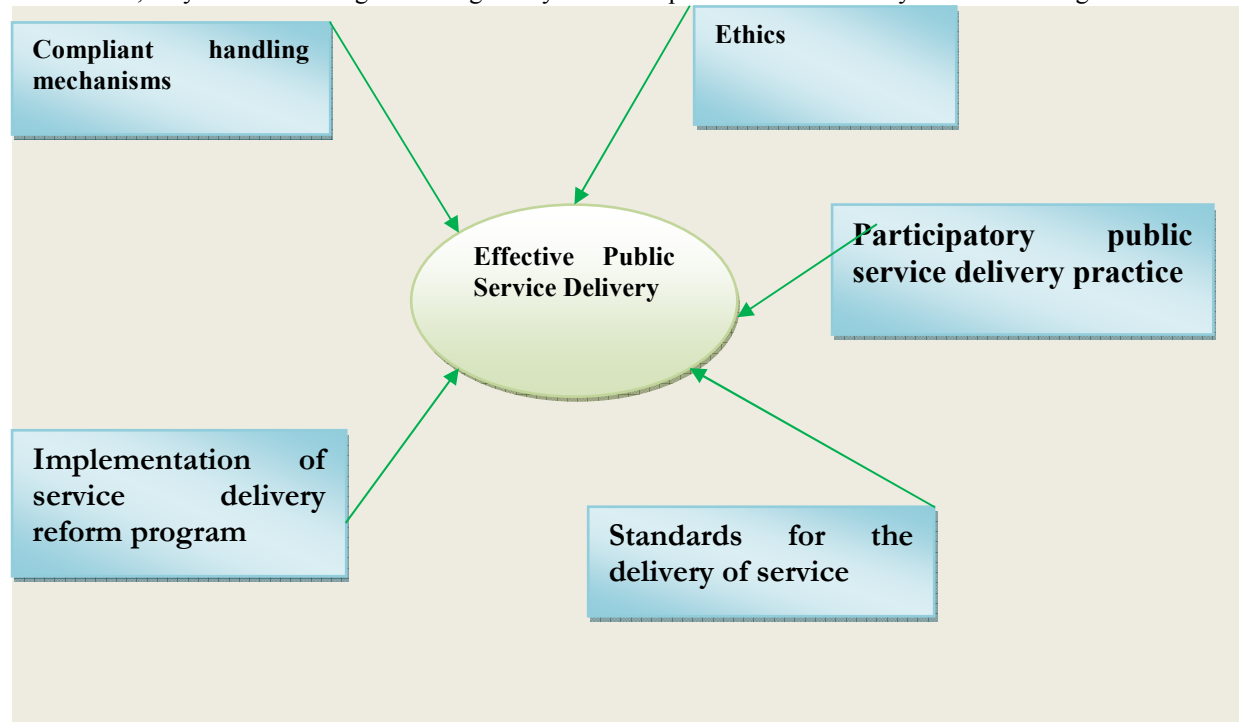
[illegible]

Compliant handling mechanisms

Ethics

Effective Public Service Delivery

Participatory public service delivery practice

Implementation of service delivery reform program

Standards for the delivery of service